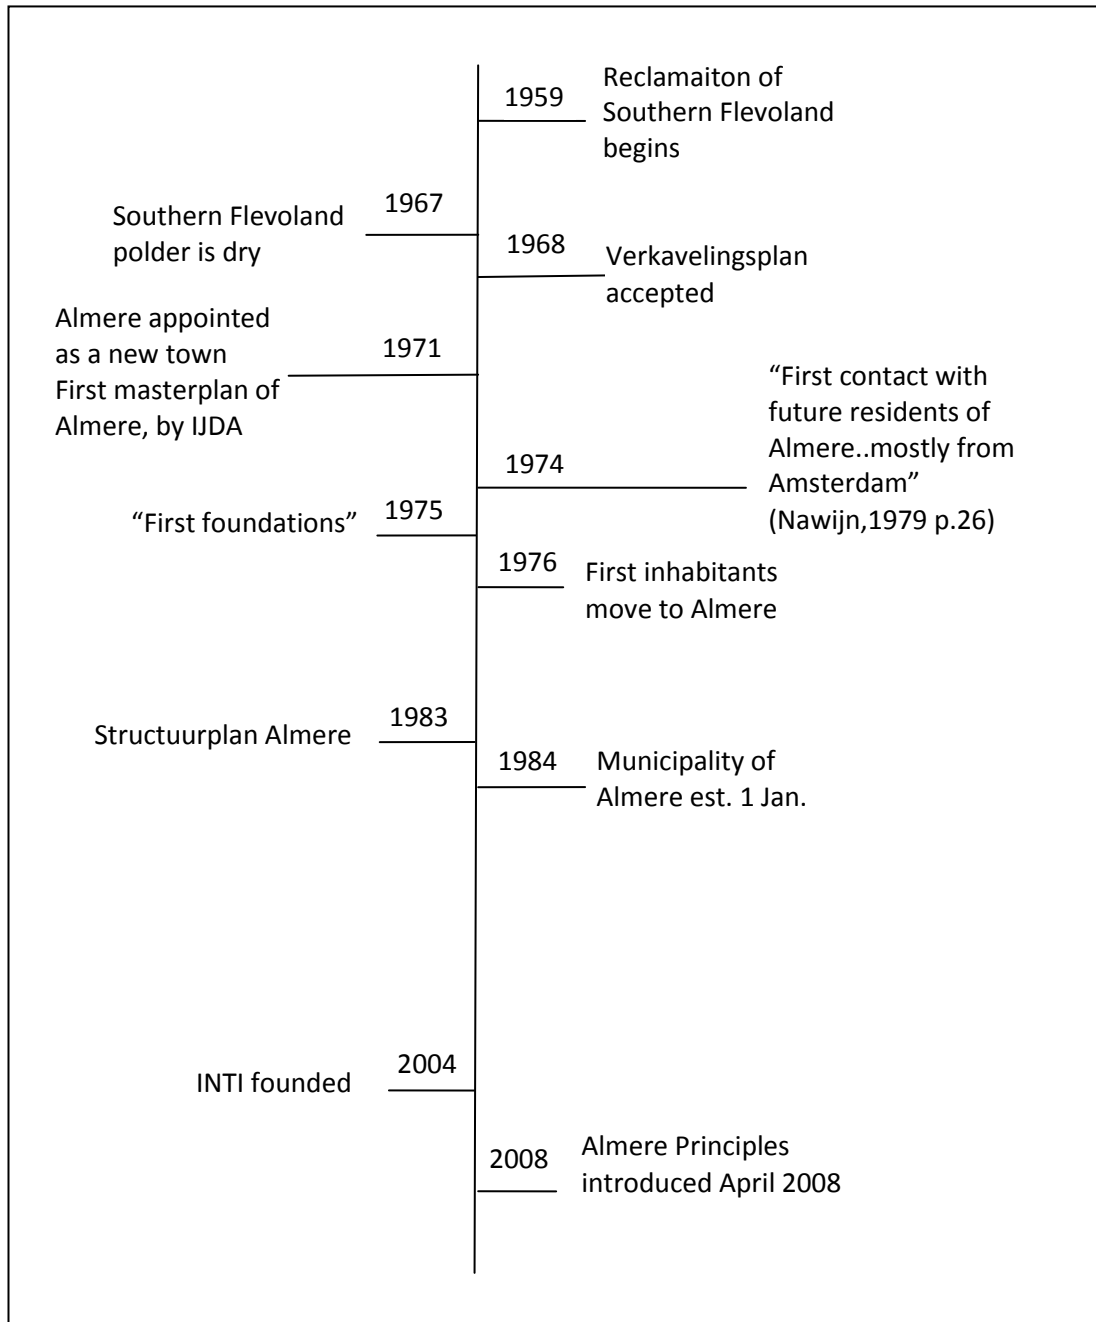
1959 Reclamaiton of Southern Flevoland begins

Southern Flevoland polder is dry 1967

1968 Verkavelingsplan accepted

Almere appointed as a new town
First masterplan of Almere, by IJDA 1971

1974 "First contact with future residents of Almere..mostly from Amsterdam" (Nawijn,1979 p.26)

"First foundations" 1975

1976 First inhabitants move to Almere

Structuurplan Almere 1983

1984 Municipality of Almere est. 1 Jan.

INTI founded 2004

2008 Almere Principles introduced April 2008